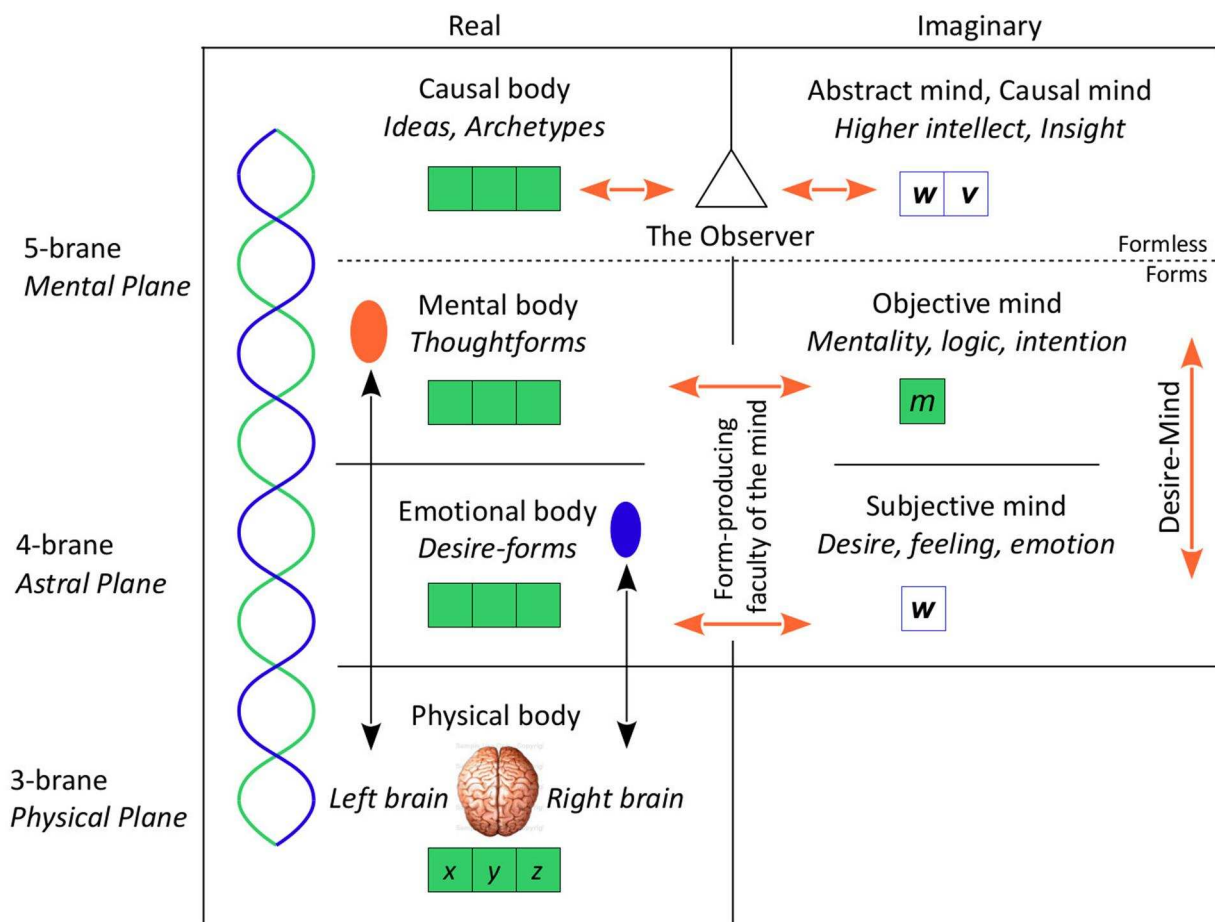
Real

Imaginary

5-brane
*Mental Plane*

Causal body
*Ideas, Archetypes*

The Observer

Abstract mind, Causal mind
*Higher intellect, Insight*

*w* *v*

Formless

Forms

Mental body
*Thoughtforms*

Objective mind
*Mentality, logic, intention*

*m*

Desire-Mind

Form-producing faculty of the mind

4-brane
*Astral Plane*

Emotional body
*Desire-forms*

Subjective mind
*Desire, feeling, emotion*

*w*

3-brane
*Physical Plane*

Physical body

*Left brain*

*Right brain*

*x* *y* *z*